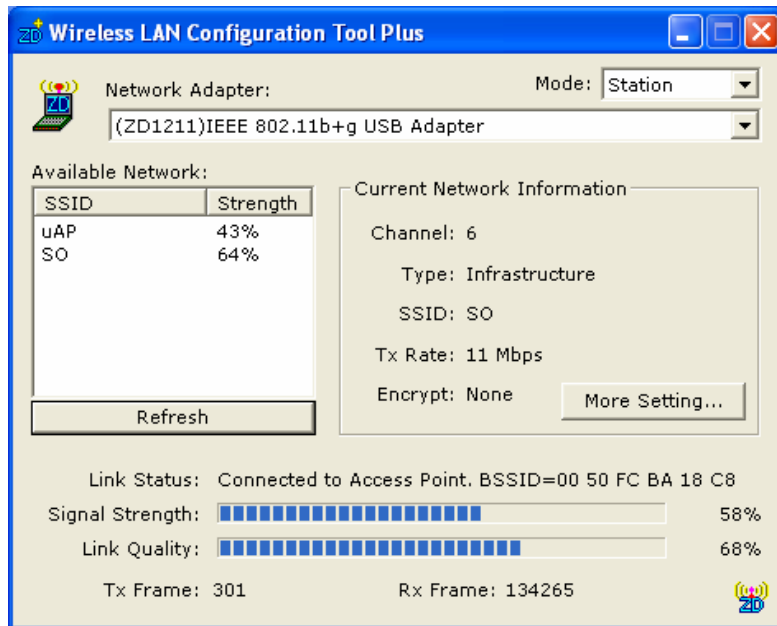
Wireless LAN Configuration Tool Plus

Network Adapter:

Mode: Station

(ZD1211)IEEE 802.11b+g USB Adapter

Available Network:

| SSID | Strength |
|---|---|
| uAP | 43% |
| SO | 64% |

Refresh

Current Network Information

Channel: 6

Type: Infrastructure

SSID: SO

Tx Rate: 11 Mbps

Encrypt: None

More Setting...

Link Status: Connected to Access Point. BSSID=00 50 FC BA 18 C8

Signal Strength: 58%

Link Quality: 68%

Tx Frame: 301

Rx Frame: 134265